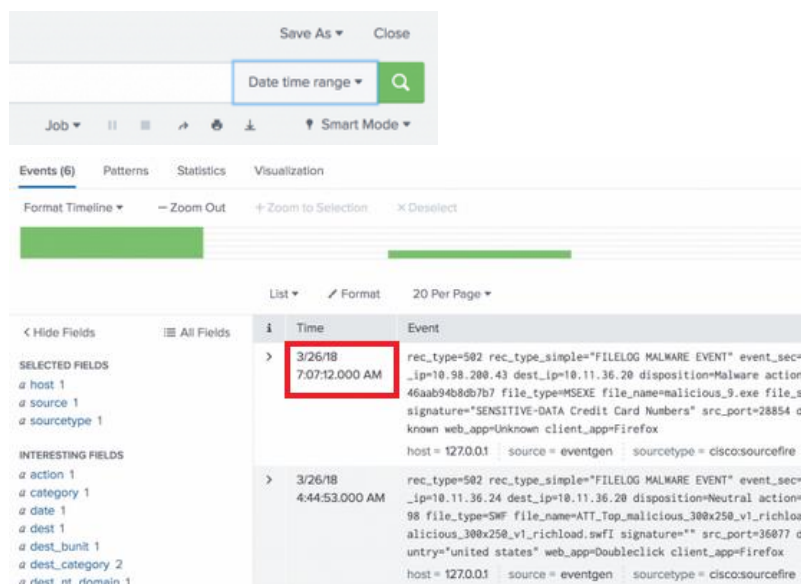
Save As ▾ Close

Date time range ▾

Job ▾ Smart Mode ▾

Events (6) Patterns Statistics Visualization

Format Timeline ▾ — Zoom Out + Zoom to Selection × Deselect

List ▾ ✓ Format 20 Per Page ▾

< Hide Fields ☰ All Fields

SELECTED FIELDS
a host 1
a source 1
a sourcetype 1

INTERESTING FIELDS
a action 1
a category 1
a date 1
a dest 1
a dest_bunit 1
a dest_category 2
a dest_nt_domain 1

| i | Time | Event |
|---|---|---|
| > | 3/26/18 7:07:12.000 AM | rec_type=502 rec_type_simple="FILELOG MALWARE EVENT" event_sec= _ip=10.98.200.43 dest_ip=10.11.36.20 disposition=Malware action 46aab94b8db7b7 file_type=MSEXE file_name=malicious_9.exe file_s signature="SENSITIVE-DATA Credit Card Numbers" src_port=28854 known web_app=Unknown client_app=Firefox host = 127.0.0.1 source = eventgen sourcetype = cisco:sourcefire |
| > | 3/26/18 4:44:53.000 AM | rec_type=502 rec_type_simple="FILELOG MALWARE EVENT" event_sec= _ip=10.11.36.24 dest_ip=10.11.36.20 disposition=Neutral action= 98 file_type=SWF file_name=ATT_Top_malicious_300x250_v1_richloa alicious_300x250_v1_richload.swfI signature="" src_port=36077 untry="united states" web_app=Doubleclick client_app=Firefox host = 127.0.0.1 source = eventgen sourcetype = cisco:sourcefire |